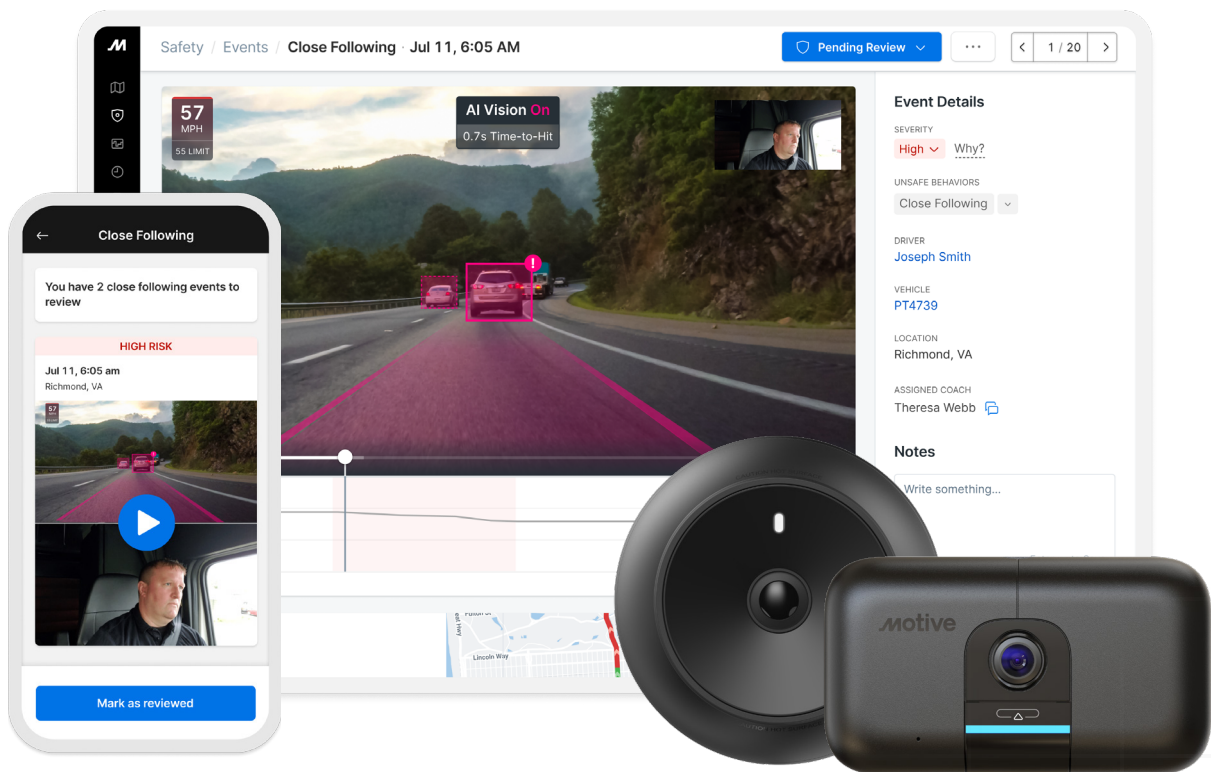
Safety / Events / Close Following · Jul 11, 6:05 AM

Pending Review

1 / 20

57
MPH
55 LIMIT

AI Vision On
0.7s Time-to-Hit

Event Details

SEVERITY
High
Why?

UNSAFE BEHAVIORS
Close Following

DRIVER
Joseph Smith

VEHICLE
PT4739

LOCATION
Richmond, VA

ASSIGNED COACH
Theresa Webb

Notes

Write something...

Close Following

You have 2 close following events to review

HIGH RISK

Jul 11, 6:05 am
Richmond, VA

57

Mark as reviewed

Lincoln Way

motive